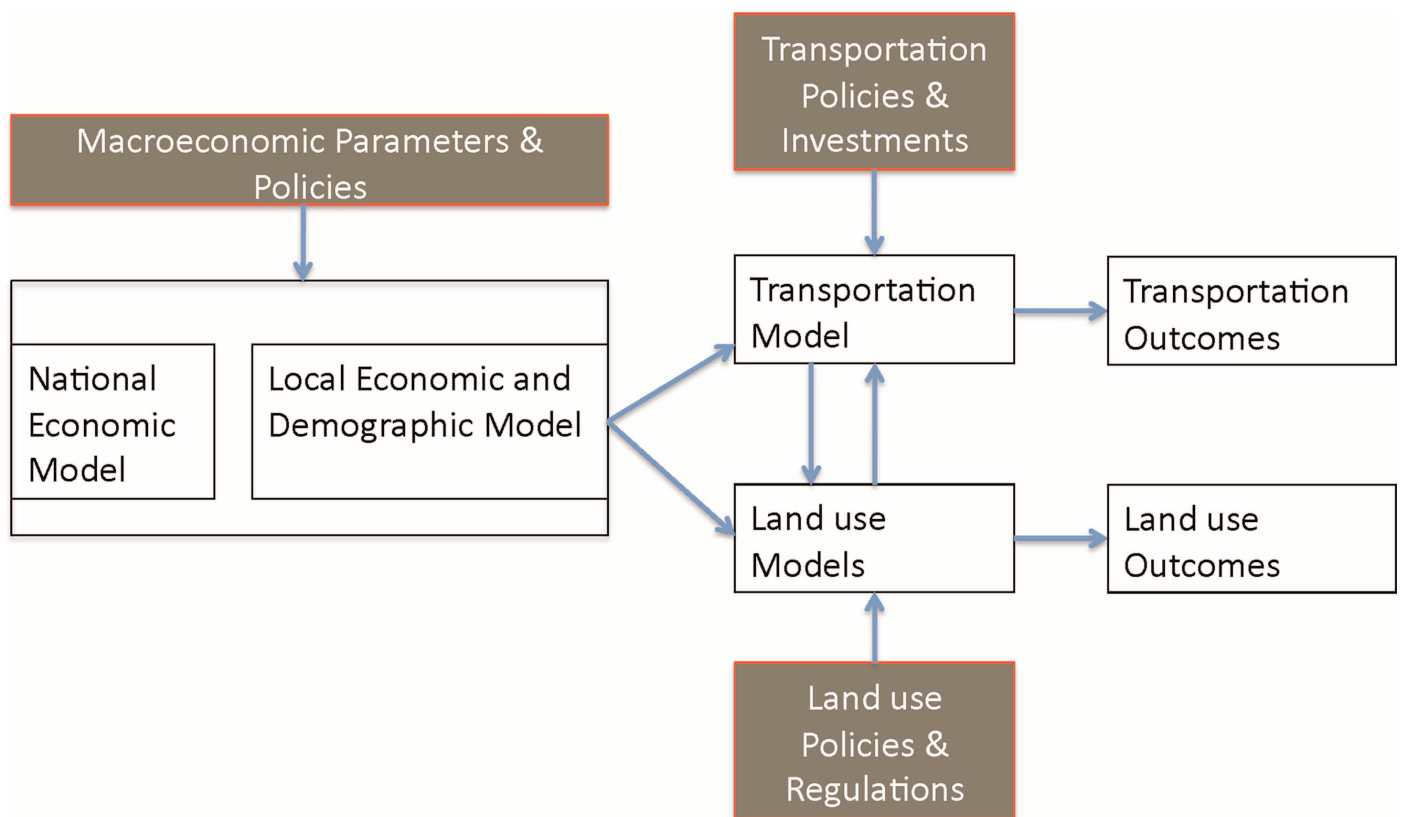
Transportation Policies & Investments

Macroeconomic Parameters & Policies

National Economic Model

Local Economic and Demographic Model

Transportation Model

Transportation Outcomes

Land use Models

Land use Outcomes

Land use Policies & Regulations